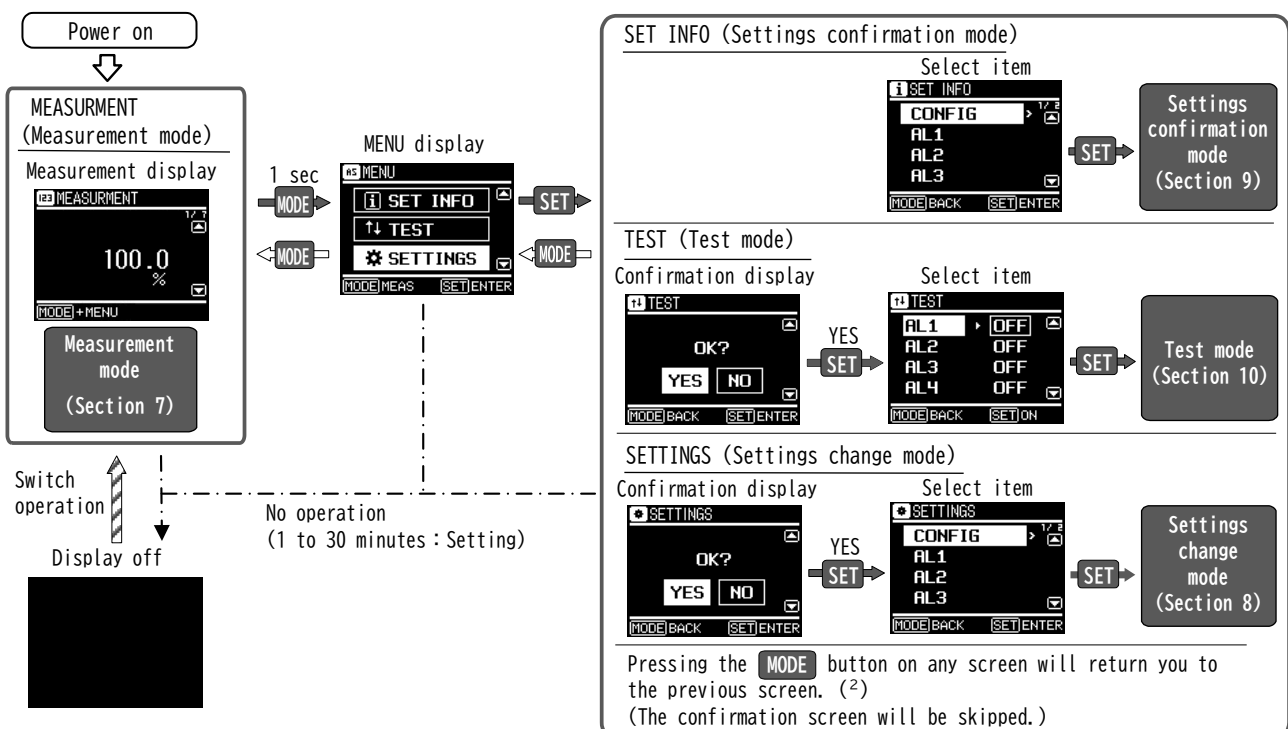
Power on

MEASURMENT
(Measurement mode)

Measurement display

123 MEASURMENT
1/7
100.0
%
MODE +MENU

Measurement mode
(Section 7)

Switch operation

Display off

1 sec
MODE

MODE

MENU display

AS MENU
i SET INFO
↑↓ TEST
SETTINGS
MODE MEAS SET ENTER

SET

MODE

No operation
(1 to 30 minutes : Setting)

SET INFO (Settings confirmation mode)

Select item

i SET INFO
CONFIG
AL1
AL2
AL3
1/2
MODE BACK SET ENTER

SET

Settings confirmation mode
(Section 9)

TEST (Test mode)

Confirmation display

↑↓ TEST
OK?
YES NO
MODE BACK SET ENTER

YES
SET

Select item

↑↓ TEST
AL1 OFF
AL2 OFF
AL3 OFF
AL4 OFF
MODE BACK SET ON

SET

Test mode
(Section 10)

SETTINGS (Settings change mode)

Confirmation display

SETTINGS
OK?
YES NO
MODE BACK SET ENTER

YES
SET

Select item

SETTINGS
CONFIG
AL1
AL2
AL3
1/2
MODE BACK SET ENTER

SET

Settings change mode
(Section 8)

Pressing the MODE button on any screen will return you to the previous screen. ($^2$)
(The confirmation screen will be skipped.)